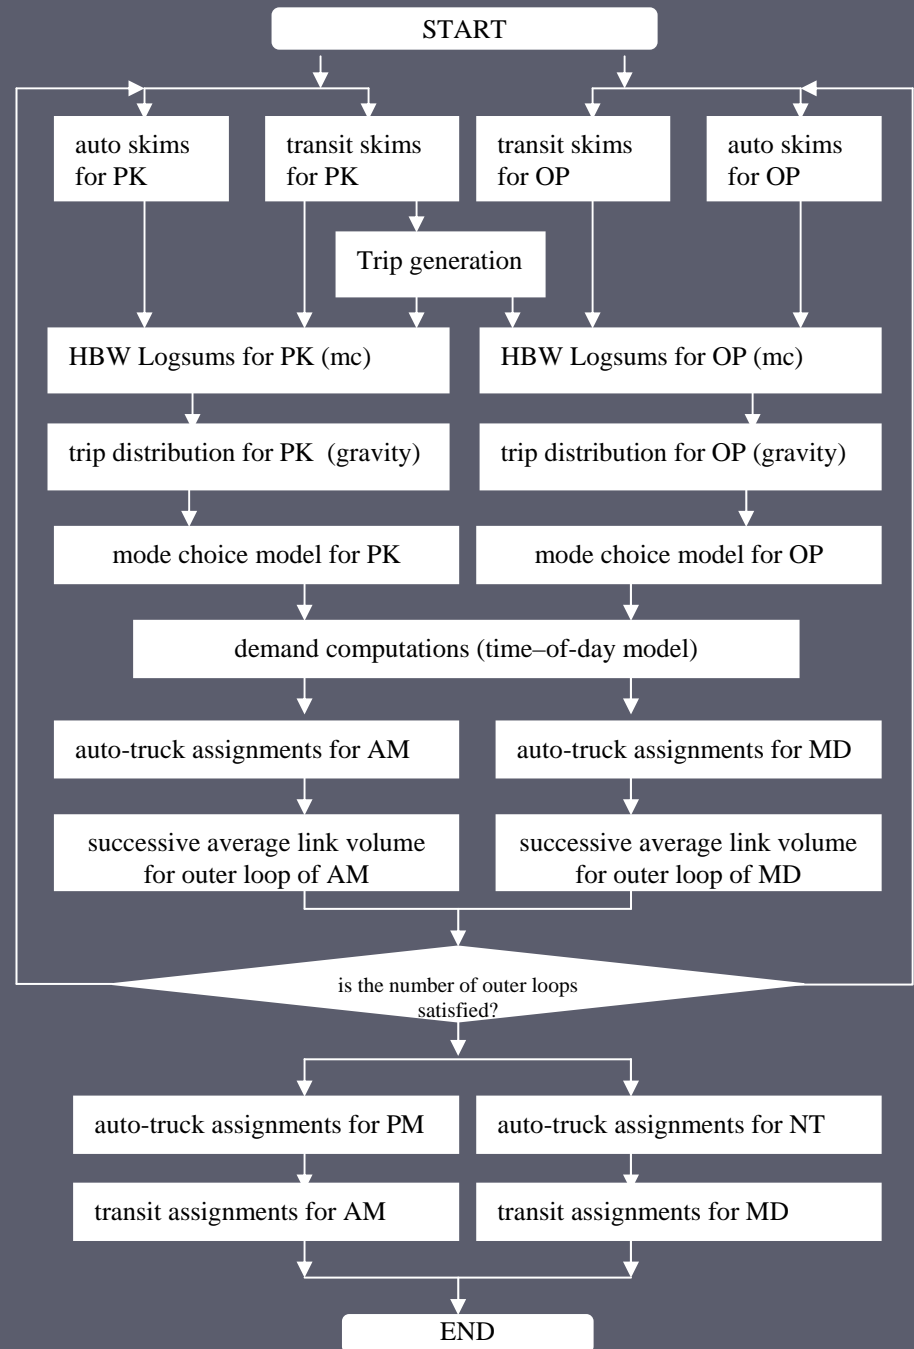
START

auto skims for PK

transit skims for PK

transit skims for OP

auto skims for OP

Trip generation

HBW Logsums for PK (mc)

HBW Logsums for OP (mc)

trip distribution for PK (gravity)

trip distribution for OP (gravity)

mode choice model for PK

mode choice model for OP

demand computations (time–of-day model)

auto-truck assignments for AM

auto-truck assignments for MD

successive average link volume for outer loop of AM

successive average link volume for outer loop of MD

is the number of outer loops satisfied?

auto-truck assignments for PM

auto-truck assignments for NT

transit assignments for AM

transit assignments for MD

END